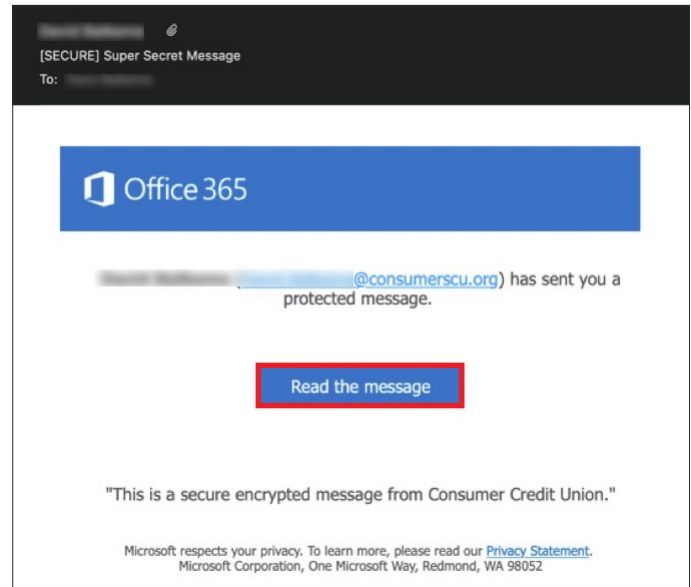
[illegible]
[SECURE] Super Secret Message
To: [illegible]

Office 365

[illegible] ([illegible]@consumerscu.org) has sent you a protected message.

Read the message

"This is a secure encrypted message from Consumer Credit Union."

Microsoft respects your privacy. To learn more, please read our Privacy Statement.
Microsoft Corporation, One Microsoft Way, Redmond, WA 98052